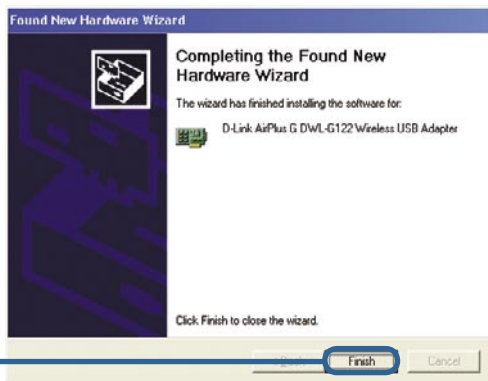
Found New Hardware Wizard

Completing the Found New Hardware Wizard

The wizard has finished installing the software for:

D-Link AirPlus G DWL-G122 Wireless USB Adapter

Click Finish to close the wizard.

< Back Finish Cancel